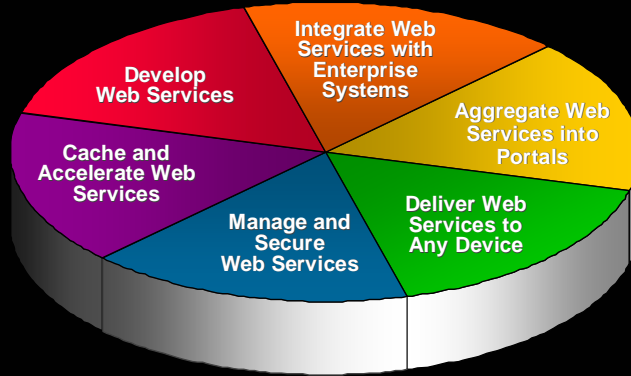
Develop Web Services

Integrate Web Services with Enterprise Systems

Aggregate Web Services into Portals

Deliver Web Services to Any Device

Manage and Secure Web Services

Cache and Accelerate Web Services